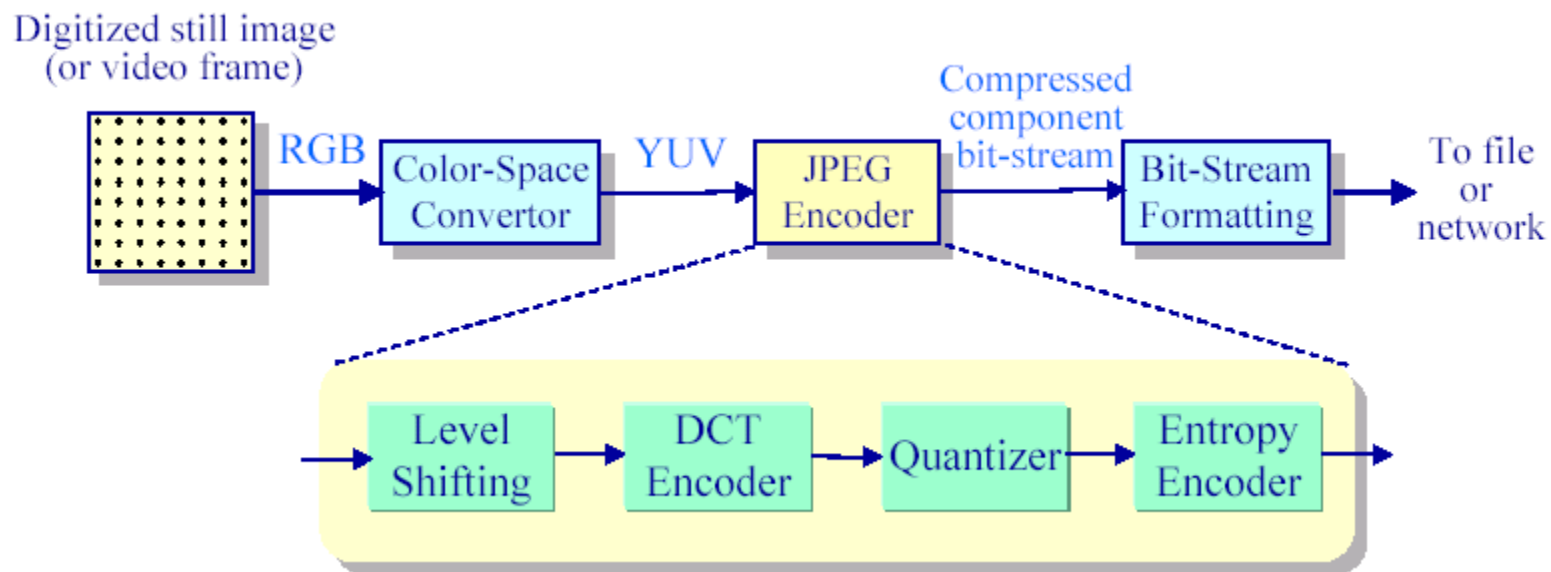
Digitized still image (or video frame)

RGB

Color-Space Convertor

YUV

JPEG Encoder

Compressed component bit-stream

Bit-Stream Formatting

To file or network

Level Shifting

DCT Encoder

Quantizer

Entropy Encoder